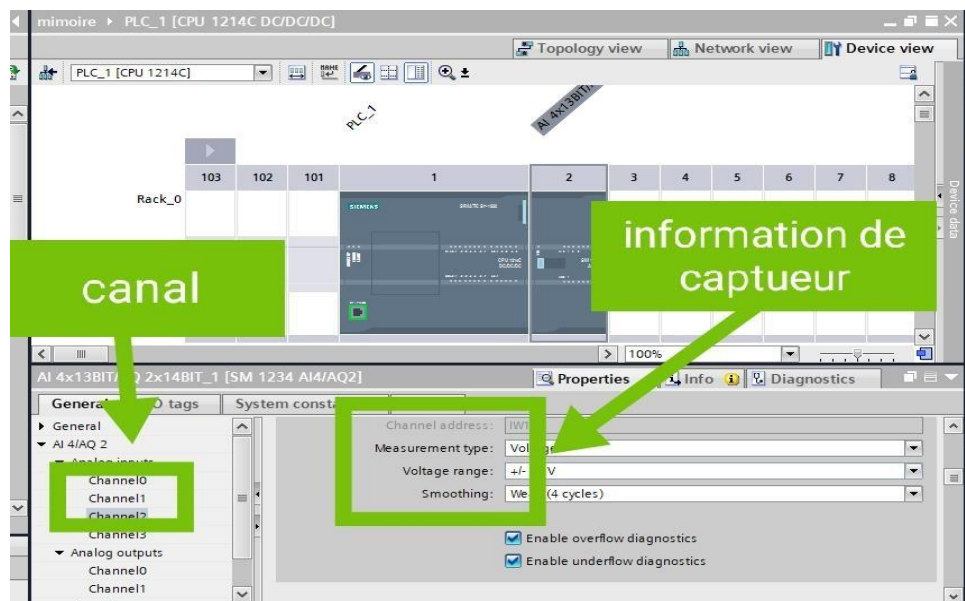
mimoire ▸ PLC_1 [CPU 1214C DC/DC/DC]

Topology view
Network view
Device view

PLC_1 [CPU 1214C]

PLC_1
AI 4x13BIT...

| 103 | 102 | 101 | 1 | 2 | 3 | 4 | 5 | 6 | 7 | 8 |
|---|---|---|---|---|---|---|---|---|---|---|

Rack_0

SIEMENS

information de captueur

canal

Device data

100%

AI 4x13BIT/AQ 2x14BIT_1 [SM 1234 AI4/AQ2]

Properties
Info
Diagnostics

General
IO tags
System const

General
AI 4/AQ 2
Analog inputs
Channel0
Channel1
Channel2
Channel3
Analog outputs
Channel0
Channel1

Channel address: IW1
Measurement type: Vol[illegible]
Voltage range: +/- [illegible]V
Smoothing: We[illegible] (4 cycles)

Enable overflow diagnostics
Enable underflow diagnostics